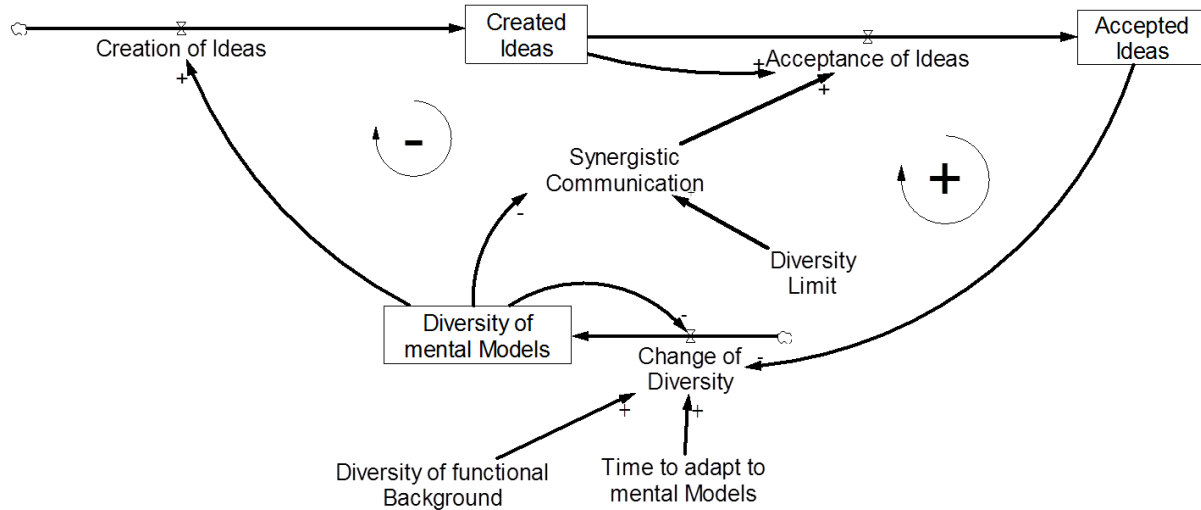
Creation of Ideas

Created Ideas

Acceptance of Ideas

Accepted Ideas

+

+

+

-

Synergistic Communication

-

+

-

Diversity Limit

Diversity of mental Models

-

Change of Diversity

-

+

+

Diversity of functional Background

Time to adapt to mental Models